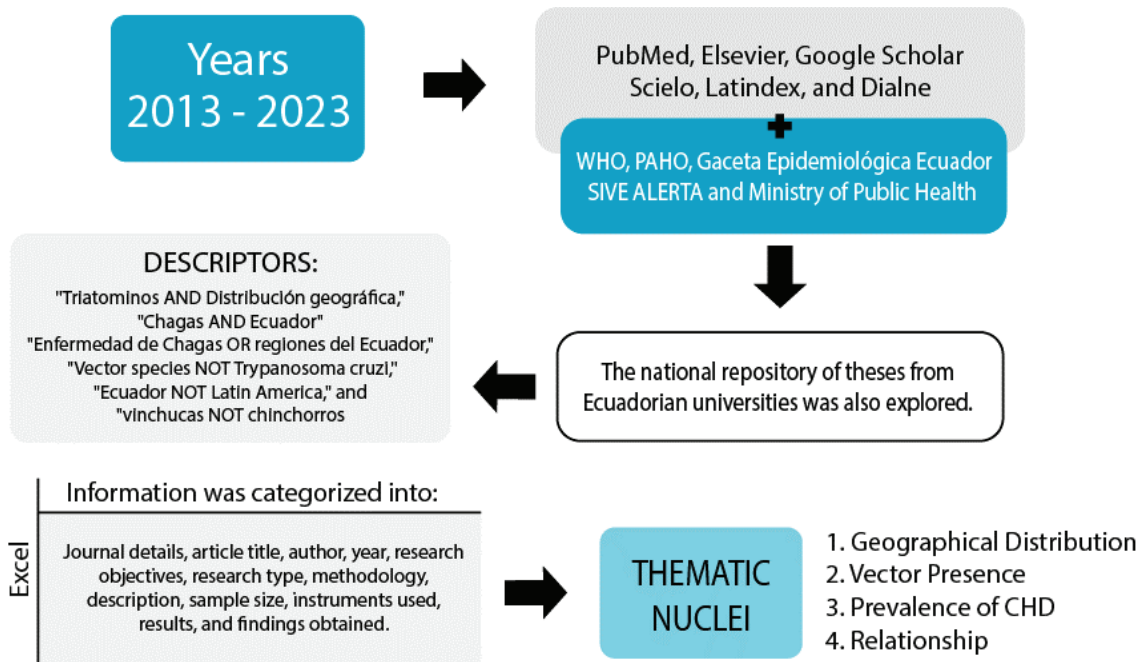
Years
2013 - 2023

PubMed, Elsevier, Google Scholar
Scielo, Latindex, and Dialne

+

WHO, PAHO, Gaceta Epidemiológica Ecuador
SIVE ALERTA and Ministry of Public Health

DESCRIPTORS:
"Triatominos AND Distribución geográfica,"
"Chagas AND Ecuador"
"Enfermedad de Chagas OR regiones del Ecuador,"
"Vector species NOT Trypanosoma cruzi,"
"Ecuador NOT Latin America," and
"vinchucas NOT chinchorros

The national repository of theses from Ecuadorian universities was also explored.

Excel

Information was categorized into:

Journal details, article title, author, year, research objectives, research type, methodology, description, sample size, instruments used, results, and findings obtained.

THEMATIC
NUCLEI

1. Geographical Distribution
2. Vector Presence
3. Prevalence of CHD
4. Relationship